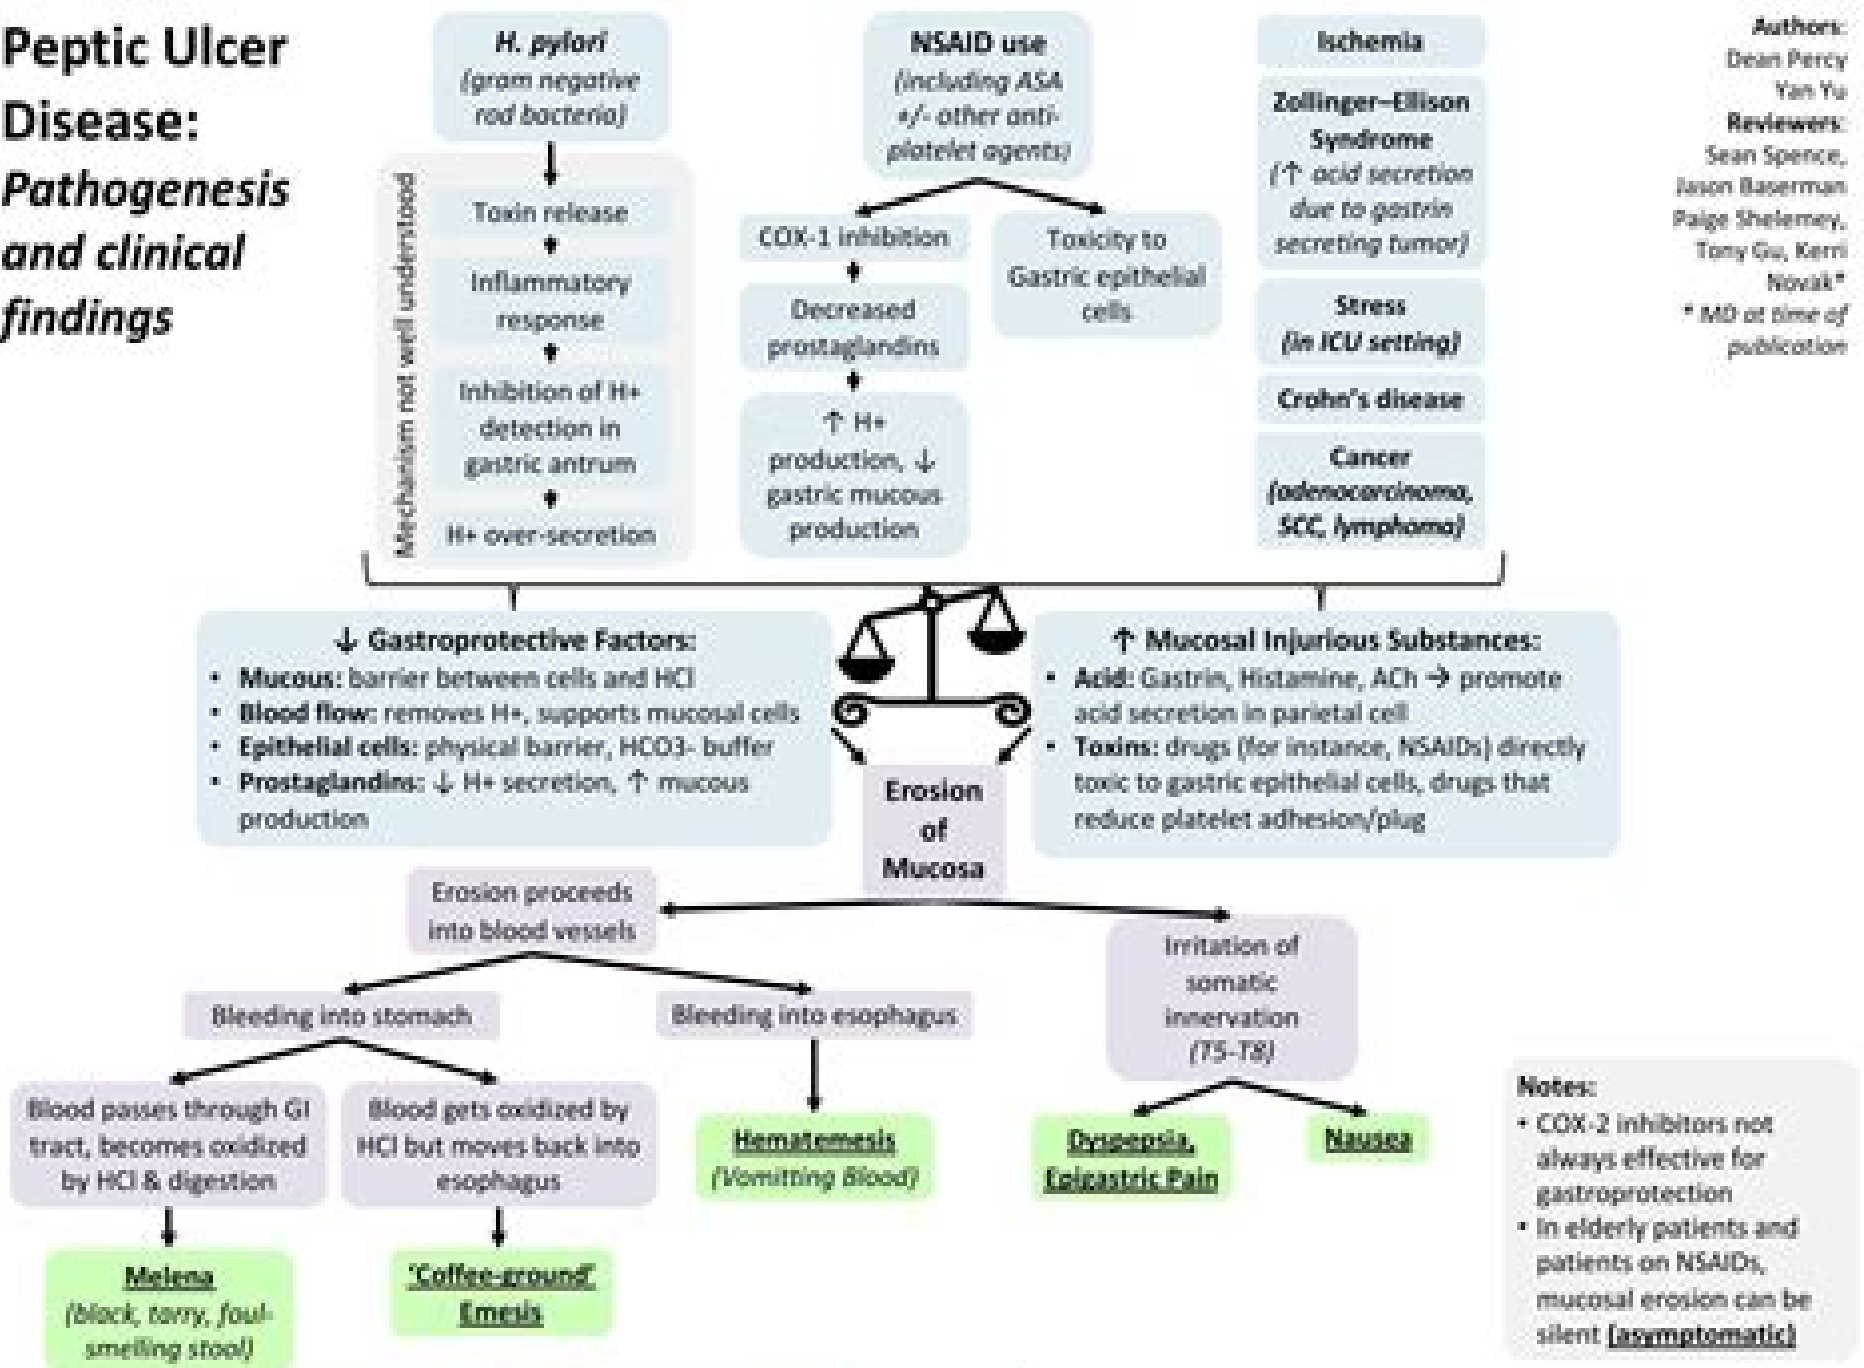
Peptic Ulcer Disease: *Pathogenesis and clinical findings*

*H. pylori* *(gram negative rod bacteria)*

Mechanism not well understood

Toxin release

Inflammatory response

Inhibition of H+ detection in gastric antrum

H+ over-secretion

NSAID use *(including ASA +/- other anti-platelet agents)*

COX-1 inhibition

Decreased prostaglandins

↑ H+ production, ↓ gastric mucous production

Toxicity to Gastric epithelial cells

Ischemia

Zollinger–Ellison Syndrome *(↑ acid secretion due to gastrin secreting tumor)*

Stress *(in ICU setting)*

Crohn's disease

Cancer *(adenocarcinoma, SCC, lymphoma)*

Authors: Dean Percy Yan Yu
Reviewers: Sean Spence, Jason Baserman Paige Shelemey, Tony Gu, Kerri Novak*
* MD at time of publication

↓ Gastroprotective Factors:
• **Mucous:** barrier between cells and HCl
• **Blood flow:** removes H+, supports mucosal cells
• **Epithelial cells:** physical barrier, HCO3- buffer
• **Prostaglandins:** ↓ H+ secretion, ↑ mucous production

↑ Mucosal Injurious Substances:
• **Acid:** Gastrin, Histamine, ACh → promote acid secretion in parietal cell
• **Toxins:** drugs (for instance, NSAIDs) directly toxic to gastric epithelial cells, drugs that reduce platelet adhesion/plug

Erosion of Mucosa

Erosion proceeds into blood vessels

Bleeding into stomach

Bleeding into esophagus

Blood passes through GI tract, becomes oxidized by HCl & digestion

Blood gets oxidized by HCl but moves back into esophagus

Melena *(black, tarry, foul-smelling stool)*

'Coffee-ground' Emesis

Hematemesis *(Vomitting Blood)*

Irritation of somatic innervation *(T5-T8)*

Dyspepsia, Epigastric Pain

Nausea

Notes:
• COX-2 inhibitors not always effective for gastroprotection
• In elderly patients and patients on NSAIDs, mucosal erosion can be silent **[asymptomatic]**